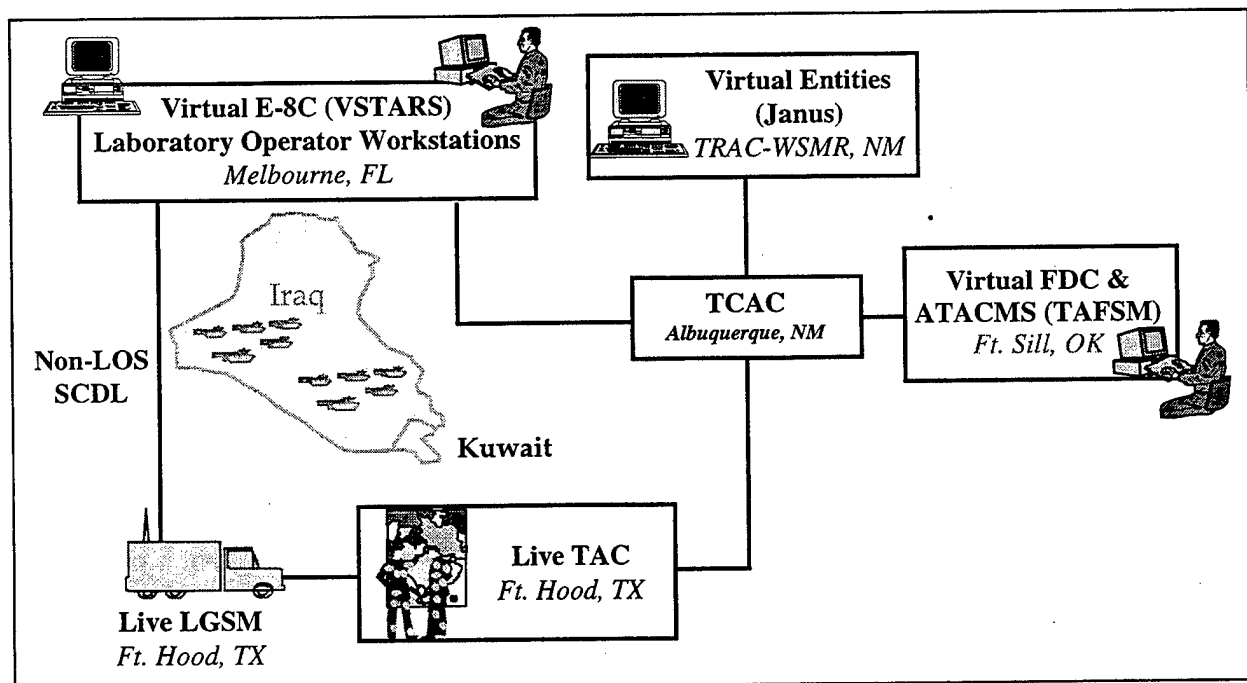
Virtual E-8C (VSTARS)
Laboratory Operator Workstations
Melbourne, FL

Virtual Entities
(Janus)
TRAC-WSMR, NM

Iraq

Non-LOS
SCDL

TCAC
Albuquerque, NM

Virtual FDC &
ATACMS (TAFSM)
Ft. Sill, OK

Kuwait

Live TAC
Ft. Hood, TX

Live LGSM
Ft. Hood, TX